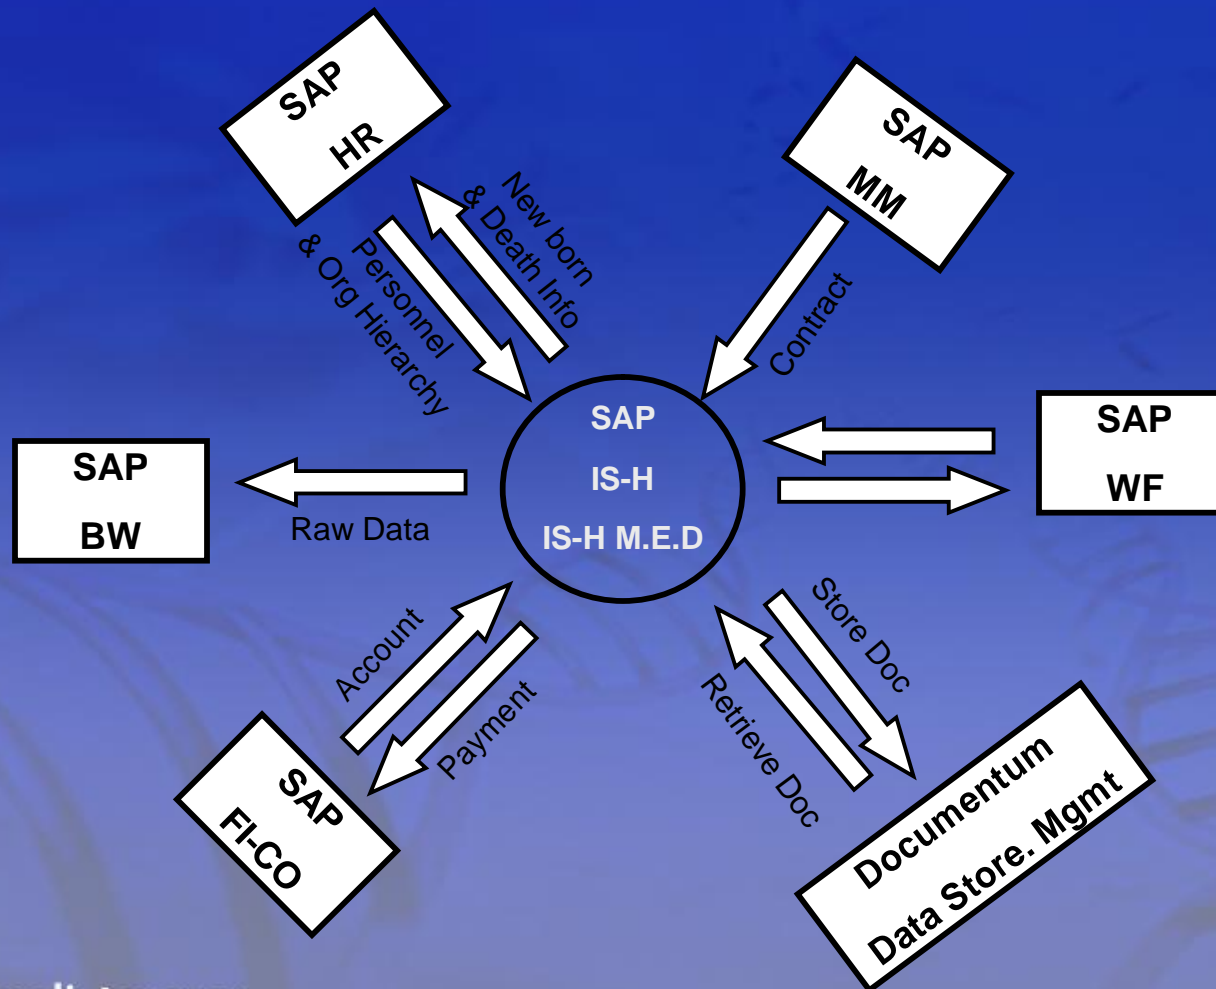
SAP
HR

SAP
MM

New born
& Death Info

Personnel
& Org Hierarchy

Contract

SAP
IS-H
IS-H M.E.D

SAP
WF

SAP
BW

Raw Data

Account

Payment

Store Doc

Retrieve Doc

SAP
FI-CO

Documentum
Data Store. Mgmt